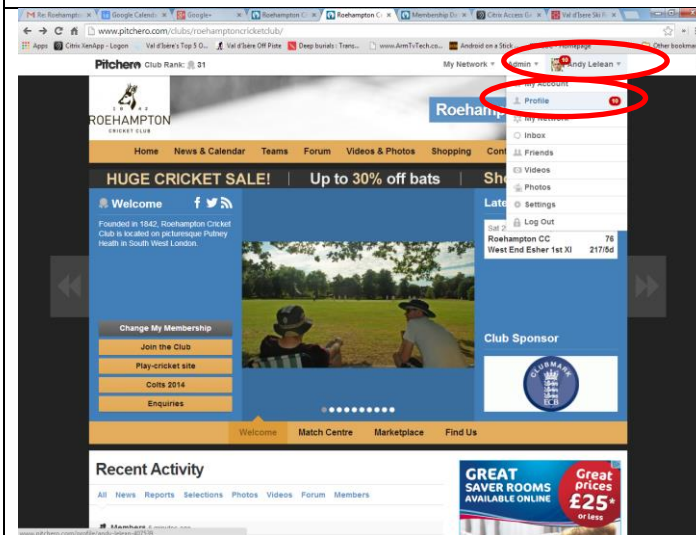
Re: Roehampto | Google Calend | Google+ | Roehampton C | Roehampton C | Membership Or | Citrix Access G | Val d'Isere Ski R

www.pitchero.com/clubs/roehamptoncricketclub/

Apps | Citrix XenApp - Logon | Val d'Isère's Top 5 O... | Val d'Isère Off Piste | Deep burials : Trans... | www.ArmTvTech.co... | Android on a Stick ... | Homepage | Other bookmarks

Pitchero Club Rank: 31

My Network | Admin | Andy Lelean

My Account
Profile 10
My Network
Inbox
Friends
Videos
Photos
Settings
Log Out

1842
ROEHAMPTON
CRICKET CLUB

Roehamp

Home | News & Calendar | Teams | Forum | Videos & Photos | Shopping | Cont

HUGE CRICKET SALE! | Up to 30% off bats | Sh

Welcome

Founded in 1842, Roehampton Cricket Club is located on picturesque Putney Heath in South West London.

Change My Membership
Join the Club
Play-cricket site
Colts 2014
Enquiries

Late
Sat 2
Roehampton CC 76
West End Esher 1st XI 217/5d

Club Sponsor

CLUBMARK
ECB

Welcome | Match Centre | Marketplace | Find Us

Recent Activity

All | News | Reports | Selections | Photos | Videos | Forum | Members

Members

GREAT SAVER ROOMS AVAILABLE ONLINE
Great prices £25* or less

www.pitchero.com/profile/andy-lelean-407539